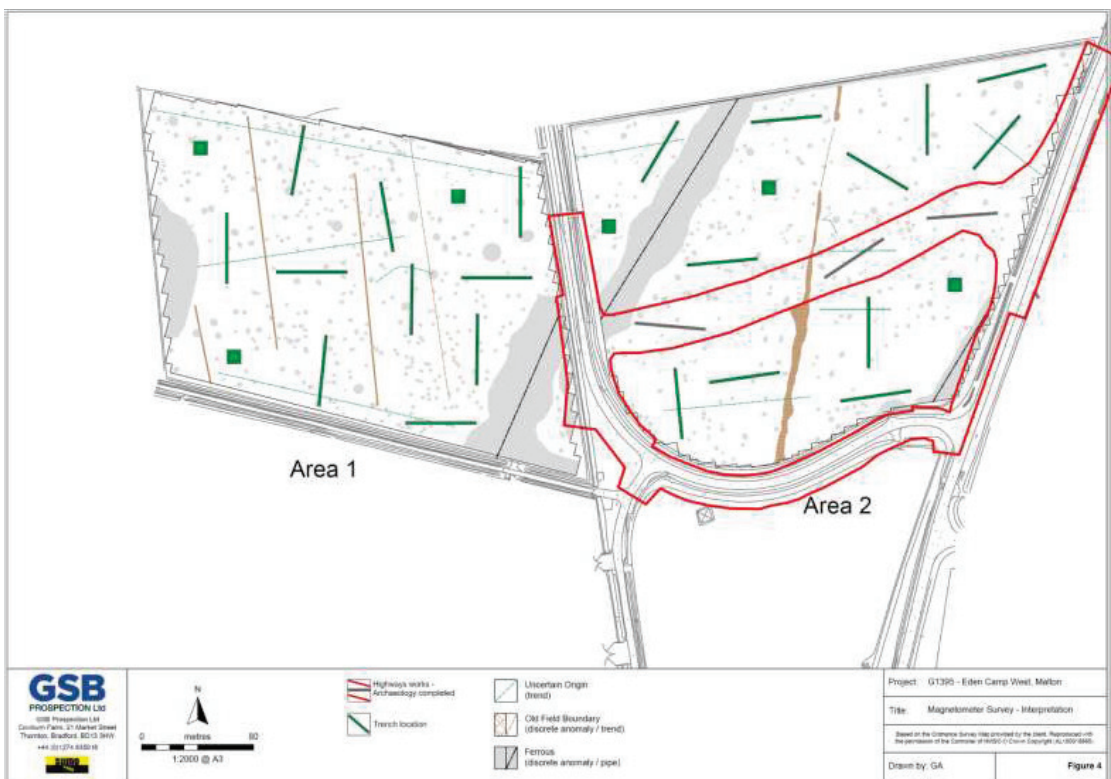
Area 1

Area 2

GSB
PROSPECTION Ltd
GSB Prospection Ltd
Cowburn Farm, 21 Market Street
Thornton, Bradford, BD13 3HW
+44 (0)1274 835016

N

0 metres 80
1:2000 @ A3

Highways works - Archaeology completed

Trench location

Uncertain Origin (trend)

Old Field Boundary (discrete anomaly / trend)

Ferrous (discrete anomaly / pipe)

Project: G1395 - Eden Camp West, Malton

Title: Magnetometer Survey - Interpretation

Based on the Ordnance Survey Map provided by the client. Reproduced with the permission of the Controller of HMSO © Crown Copyright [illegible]

Drawn by: GA

Figure 4